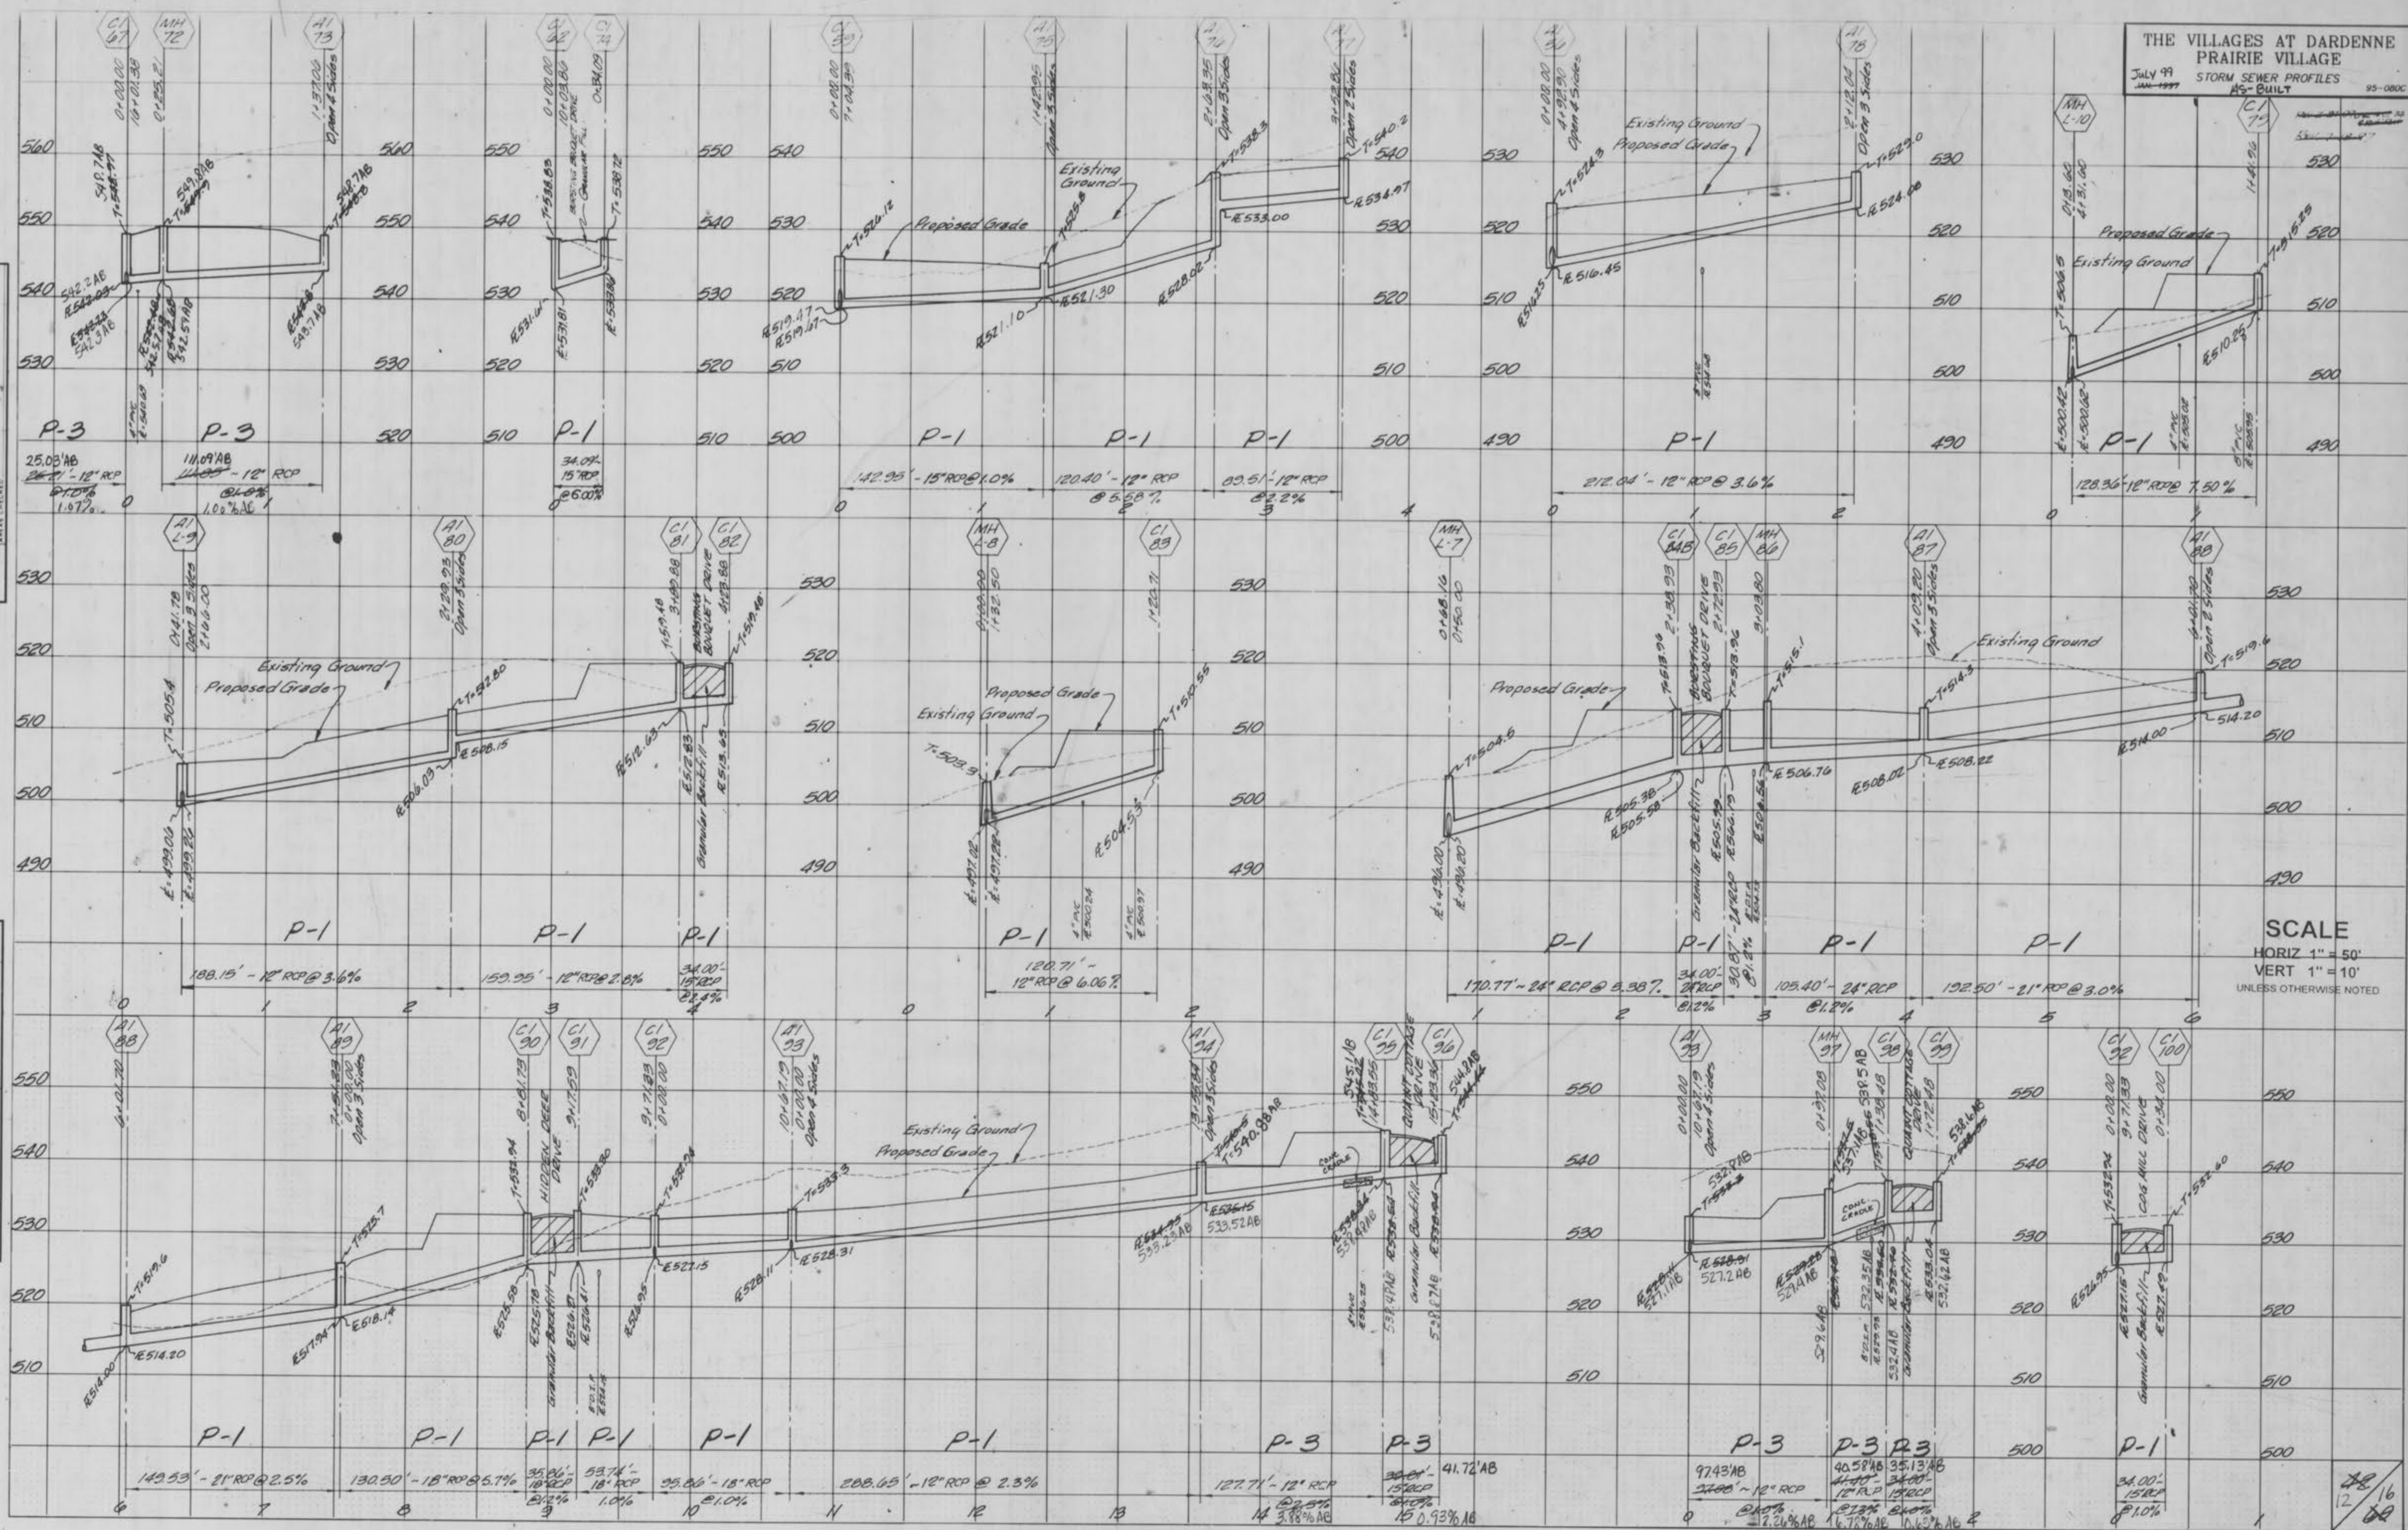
THE VILLAGES AT DARDENNE PRAIRIE VILLAGE
July 99
STORM SEWER PROFILES
AS-BUILT
95-080C

SCALE
HORIZ 1" = 50'
VERT 1" = 10'
UNLESS OTHERWISE NOTED

C1 67
MH 72
A1 73
C1 62
C1 74
C1 39
A1 75
A1 76
A1 77
A1 34
A1 78
MH L-10
C1 75

Existing Ground
Proposed Grade

P-3
25.03'AB
- 12" RCP
1.07%
P-3
11.09'AB
- 12" RCP
1.00%AC
P-1
34.07'
15" RCP
@6.00%
P-1
142.95' - 15" RCP @ 1.0%
P-1
120.40' - 12" RCP @ 5.58%
P-1
89.51' - 12" RCP @ 2.2%
P-1
212.04' - 12" RCP @ 3.6%
P-1
128.36' - 12" RCP @ 7.50%

A1 L-9
A1 80
C1 81
C1 82
MH L-8
C1 83
MH L-7
C1 84B
C1 85
MH 86
A1 87
A1 88

BOUQUET DRIVE
Granular Backfill
P-1
188.15' - 12" RCP @ 3.6%
P-1
159.95' - 12" RCP @ 2.8%
P-1
34.00' - 15" RCP @ 2.4%
P-1
120.71' - 12" RCP @ 6.06%
P-1
170.77' - 24" RCP @ 5.38%
P-1
34.00' - 24" RCP @ 1.2%
P-1
105.40' - 24" RCP @ 1.2%
P-1
192.50' - 21" RCP @ 3.0%
514.20

A1 88
A1 89
C1 90
C1 91
C1 92
A1 93
A1 94
C1 95
C1 96
A1 95
MH 97
C1 98
C1 99
C1 32
C1 100

HIDDEN DEER DRIVE
QUAINT COTTAGE DRIVE
FOG HILL DRIVE
T-540.98AB

P-1
149.53' - 21" RCP @ 2.5%
P-1
130.50' - 18" RCP @ 5.7%
P-1
35.86' - 18" RCP @ 1.2%
P-1
53.74' - 18" RCP 1.0%
P-1
35.86' - 18" RCP @ 1.0%
P-1
288.65' - 12" RCP @ 2.3%
P-3
127.71' - 12" RCP
3.88%AB
P-3
41.72'AB
15" RCP
0.93%AB
P-3
97.43'AB
- 12" RCP
2.24%AB
P-3
40.58'AB
12" RCP
4.78%AB
P-3
35.13'AB
15" RCP
10.63%AB
P-1
34.00' - 15" RCP @ 1.0%

12
16